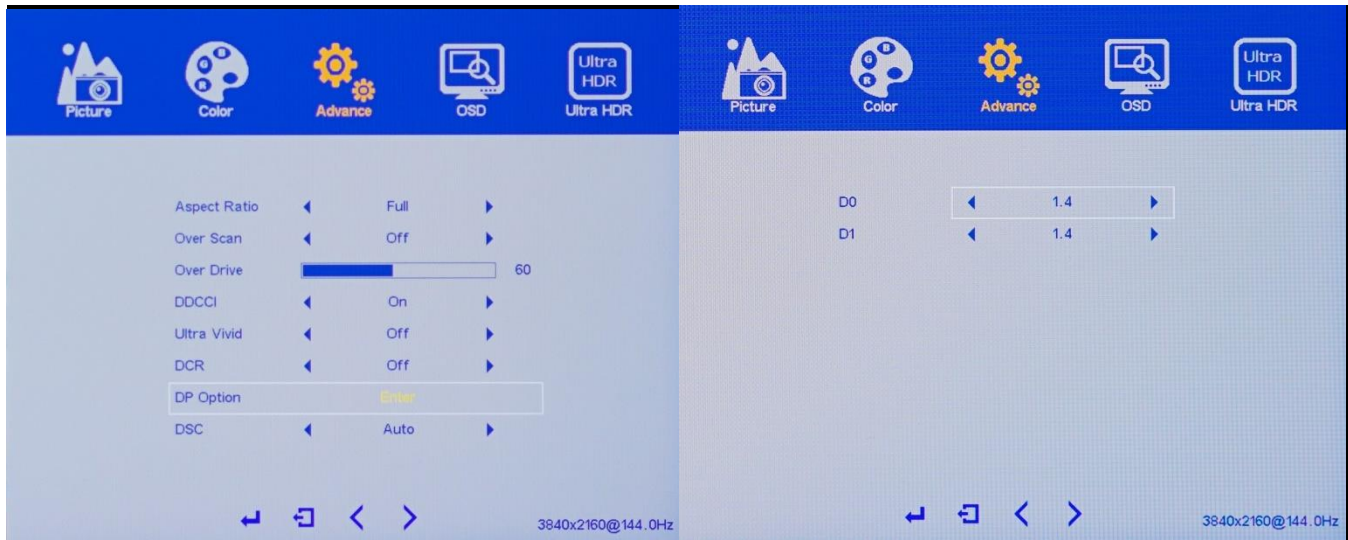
Picture Color Advance OSD Ultra HDR Ultra HDR

| Aspect Ratio | ◀ | Full | ▶ |
|---|---|---|---|
| Over Scan | ◀ | Off | ▶ |
| Over Drive | | 60 | |
| DDCCI | ◀ | On | ▶ |
| Ultra Vivid | ◀ | Off | ▶ |
| DCR | ◀ | Off | ▶ |
| DP Option | | Enter | |
| DSC | ◀ | Auto | ▶ |

3840x2160@144.0Hz

Picture Color Advance OSD Ultra HDR Ultra HDR

| D0 | ◀ | 1.4 | ▶ |
|---|---|---|---|
| D1 | ◀ | 1.4 | ▶ |

3840x2160@144.0Hz